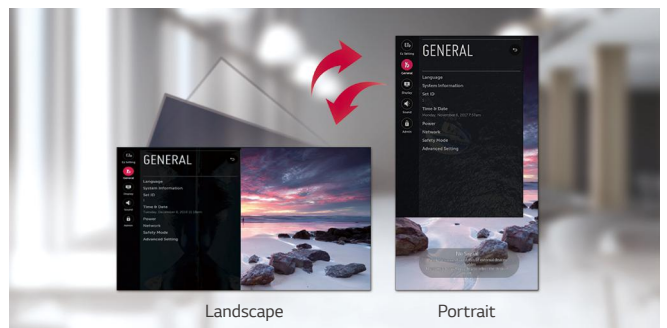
GENERAL

Language
System Information
Set ID
Time & Date
Power
Network
Safety Mode
Advanced Setting

GENERAL

Language
System Information
Set ID
Time & Date
Power
Network
Safety Mode
Advanced Setting

Landscape

Portrait